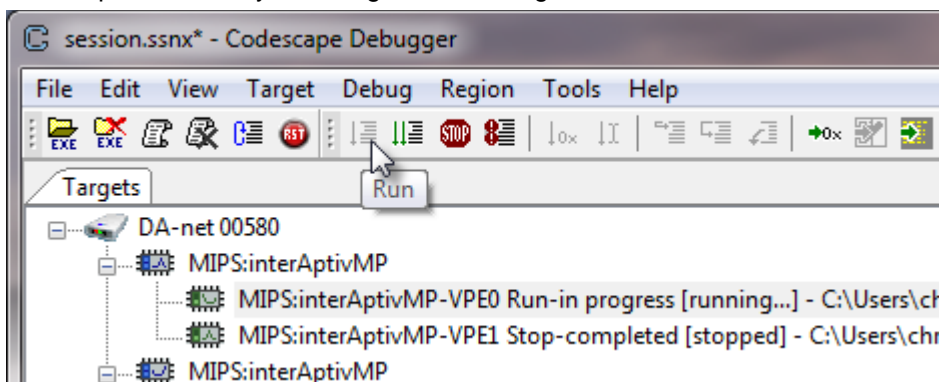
session.ssnx* - Codescape Debugger

File Edit View Target Debug Region Tools Help

EXE EXE RST STOP

Run

Targets

DA-net 00580

MIPS:interAptivMP

MIPS:interAptivMP-VPE0 Run-in progress [running...] - C:\Users\ch

MIPS:interAptivMP-VPE1 Stop-completed [stopped] - C:\Users\chr

MIPS:interAptivMP